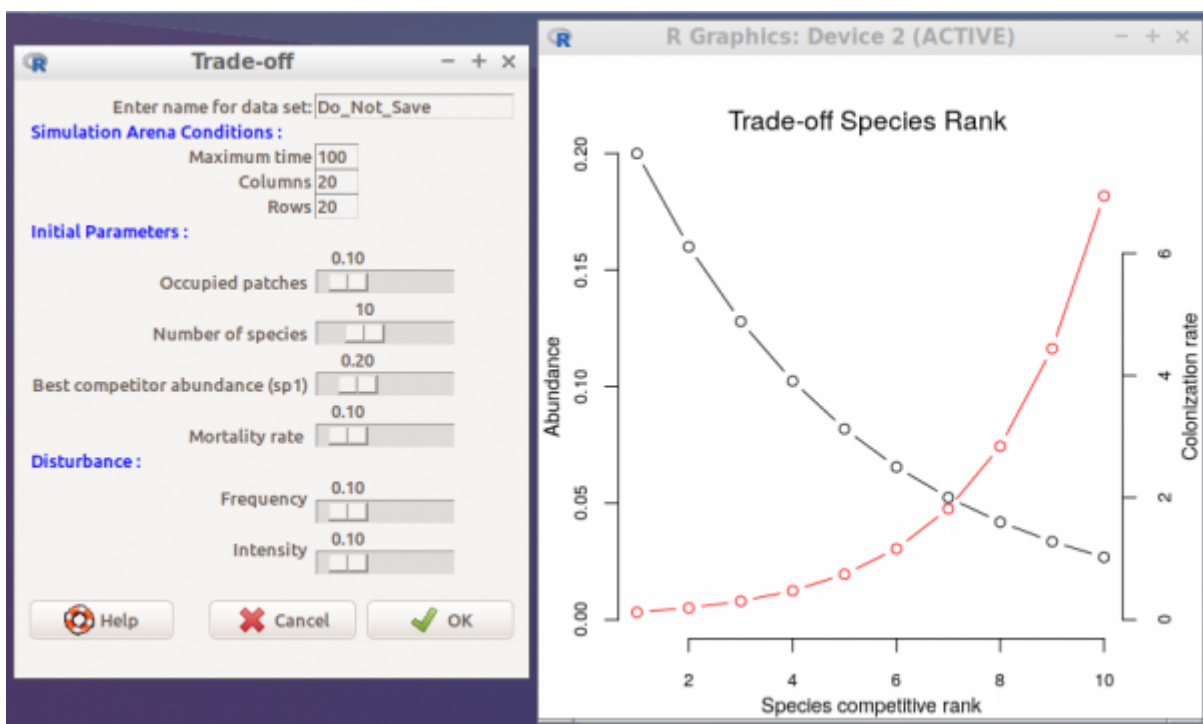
Trade-off

Enter name for data set: Do_Not_Save

Simulation Arena Conditions :

Maximum time 100

Columns 20

Rows 20

Initial Parameters :

0.10

Occupied patches

10

Number of species

0.20

Best competitor abundance (sp1)

0.10

Mortality rate

Disturbance :

0.10

Frequency

0.10

Intensity

Help

Cancel

OK

R Graphics: Device 2 (ACTIVE)

Trade-off Species Rank

Abundance

0.00 0.05 0.10 0.15 0.20

Colonization rate

0 2 4 6

2 4 6 8 10

Species competitive rank